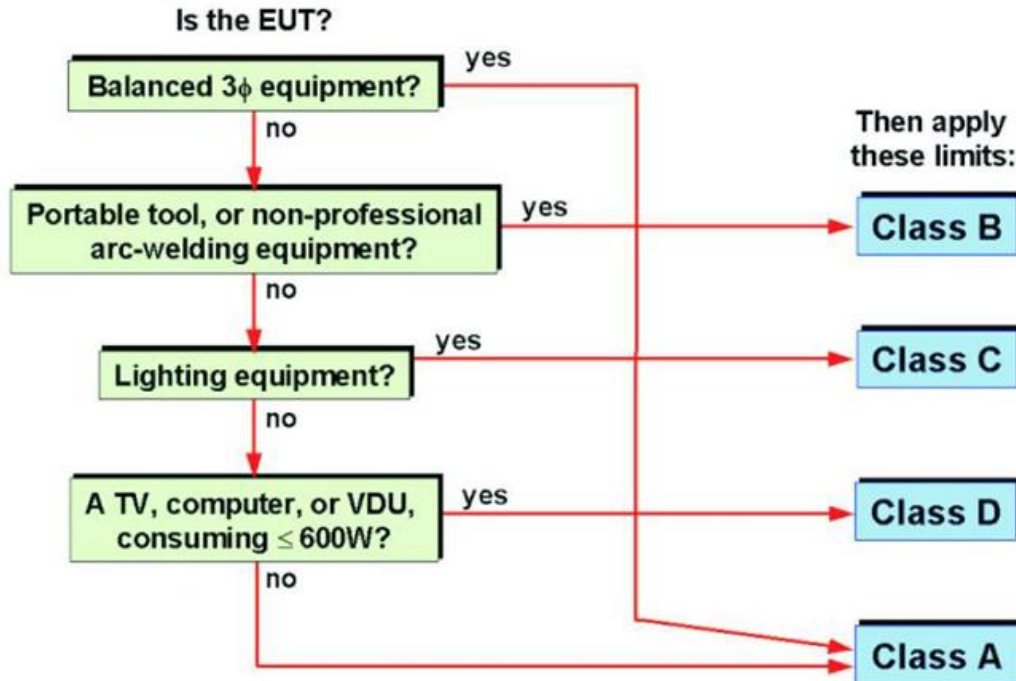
Is the EUT?

Balanced 3$\phi$ equipment?

yes

no

Then apply these limits:

Portable tool, or non-professional arc-welding equipment?

yes

Class B

no

yes

Lighting equipment?

Class C

no

A TV, computer, or VDU, consuming $\leq$ 600W?

yes

Class D

no

Class A